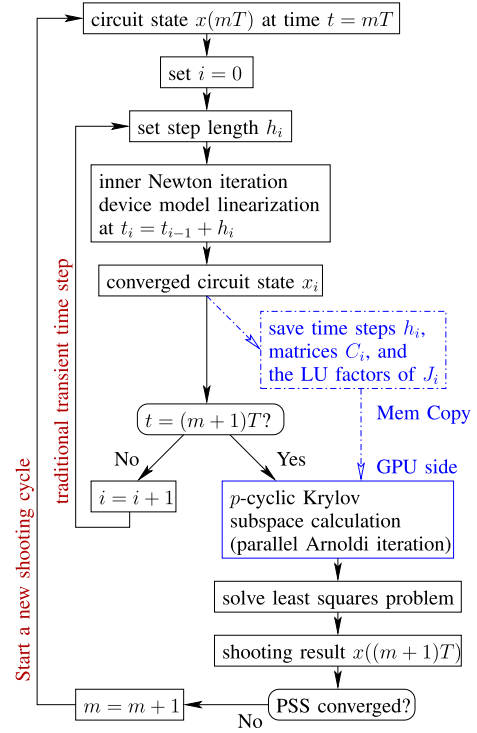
circuit state $x(mT)$ at time $t = mT$

set $i = 0$

set step length $h_i$

inner Newton iteration device model linearization at $t_i = t_{i-1} + h_i$

converged circuit state $x_i$

save time steps $h_i$, matrices $C_i$, and the LU factors of $J_i$

Mem Copy

GPU side

$t = (m+1)T$?

No

Yes

$i = i + 1$

traditional transient time step

$p$-cyclic Krylov subspace calculation (parallel Arnoldi iteration)

solve least squares problem

shooting result $x((m+1)T)$

PSS converged?

No

$m = m + 1$

Start a new shooting cycle